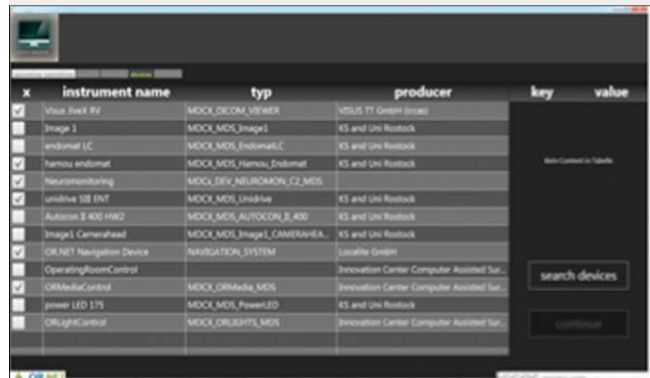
| x | instrument name | typ | producer |
|---|---|---|---|
| ☑ | Visus Iiwit RV | MDCX_DICOM_VIEWER | VISUS TT GmbH (ccas) |
| ☐ | Image 1 | MDCX_MDS_Image1 | KS and Uni Rostock |
| ☐ | endomat LC | MDCX_MDS_EndomatLC | KS and Uni Rostock |
| ☐ | hamou endomat | MDCX_MDS_Hamou_Endomat | KS and Uni Rostock |
| ☑ | Neuromonitoring | MDCx_DEV_NEUROMON_C2_MDS | |
| ☑ | unidrive SIII ENT | MDCX_MDS_Unidrive | KS and Uni Rostock |
| ☐ | Autocon II 400 HW2 | MDCX_MDS_AUTOCON_II_400 | KS and Uni Rostock |
| ☐ | Image1 Camerahead | MDCX_MDS_Image1_CAMERAHEA... | KS and Uni Rostock |
| ☑ | OR.NET Navigation Device | NAVIGATION_SYSTEM | Localite GmbH |
| ☐ | OperatingRoomControl | | Innovation Center Computer Assisted Sur... |
| ☑ | ORMediaControl | MDCX_ORMedia_MDS | Innovation Center Computer Assisted Sur... |
| ☐ | power LED 175 | MDCX_MDS_PowerLED | KS and Uni Rostock |
| ☐ | ORLightControl | MDCX_ORLIGHTS_MDS | Innovation Center Computer Assisted Sur... |

key value

Kein Content in Tabelle

search devices

continue

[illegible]